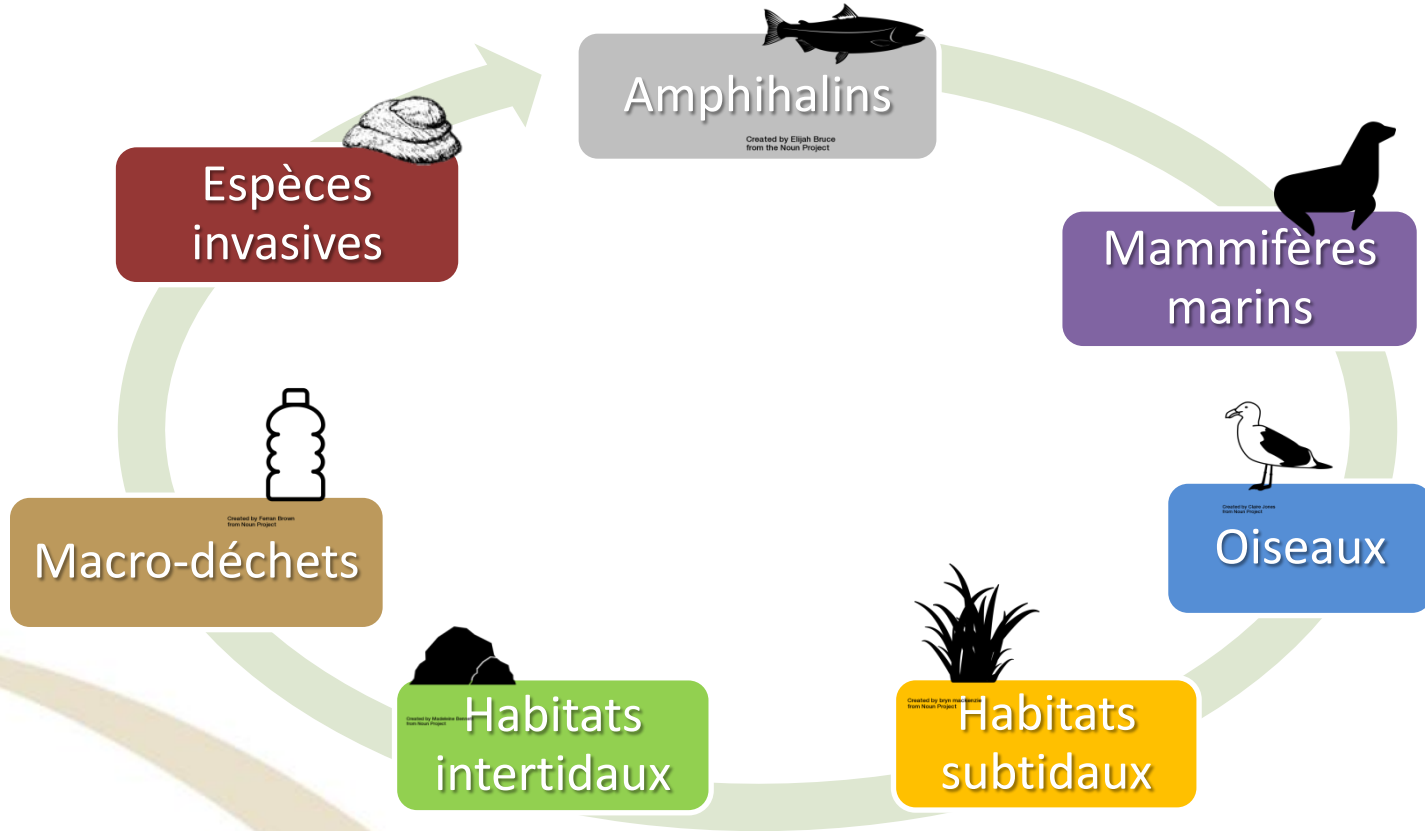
Amphihalins

Created by Elijah Bruce
from the Noun Project

Mammifères marins

Created by Claire Jones
from Noun Project

Oiseaux

Created by bryn mackenzie
from Noun Project

Habitats subtidaux

Created by Madeleine Bennett
from Noun Project

Habitats intertidaux

Created by Farran Brown
from Noun Project

Macro-déchets

Espèces invasives